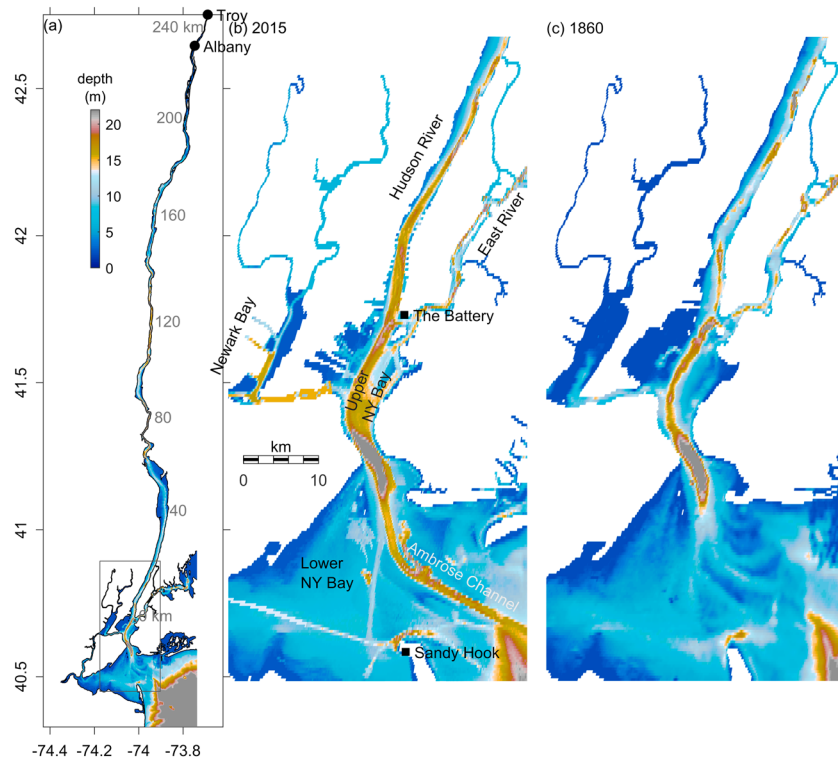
(a)

Troy
240 km
Albany

depth (m)
20
15
10
5
0

200
160
120
80
40
0 km

42.5
42
41.5
41
40.5

-74.4 -74.2 -74 -73.8

(b) 2015

Hudson River
East River
Newark Bay
The Battery
Upper NY Bay
km
0 10
Lower NY Bay
Ambrose Channel
Sandy Hook

(c) 1860